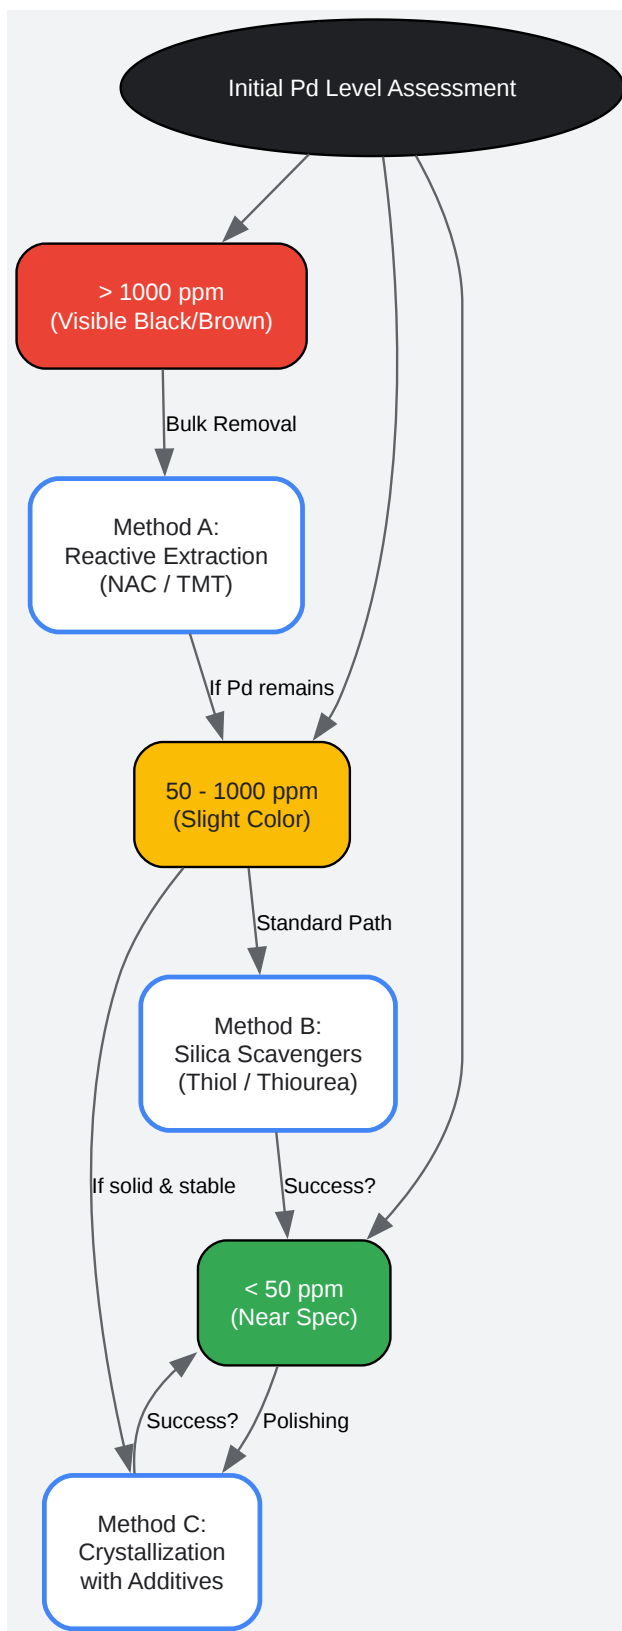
Initial Pd Level Assessment

> 1000 ppm
(Visible Black/Brown)

Bulk Removal

Method A:
Reactive Extraction
(NAC / TMT)

If Pd remains

50 - 1000 ppm
(Slight Color)

Standard Path

Method B:
Silica Scavengers
(Thiol / Thiourea)

If solid & stable

Success?

< 50 ppm
(Near Spec)

Success?

Polishing

Method C:
Crystallization
with Additives